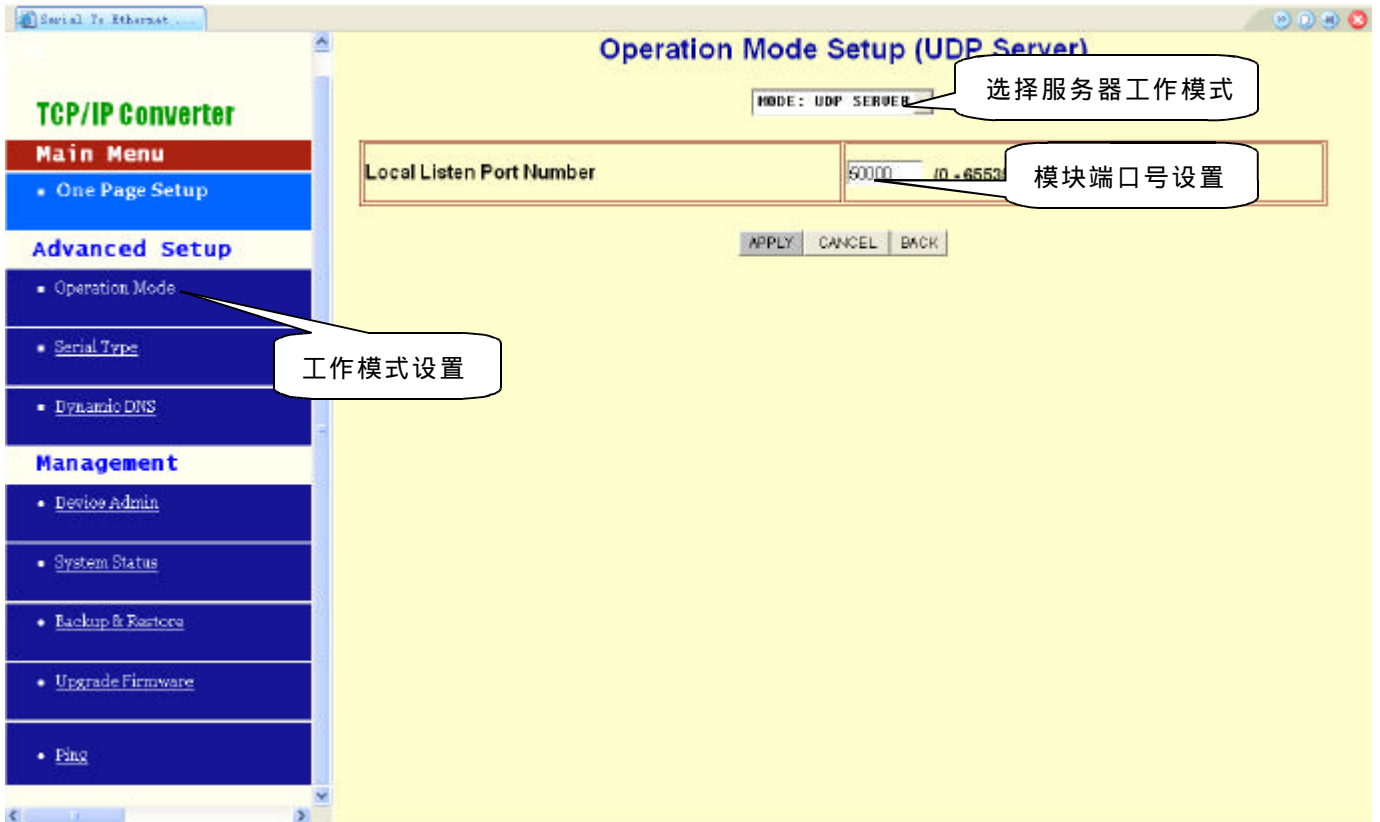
Serial To Ethernet ...

TCP/IP Converter

Main Menu

• One Page Setup

Advanced Setup

• Operation Mode

• Serial Type

• Dynamic DNS

Management

• Device Admin

• System Status

• Backup & Restore

• Upgrade Firmware

• Ping

Operation Mode Setup (UDP Server)

MODE: UDP SERVER

选择服务器工作模式

Local Listen Port Number

60000 (0 - 6553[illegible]

模块端口号设置

APPLY CANCEL BACK

工作模式设置